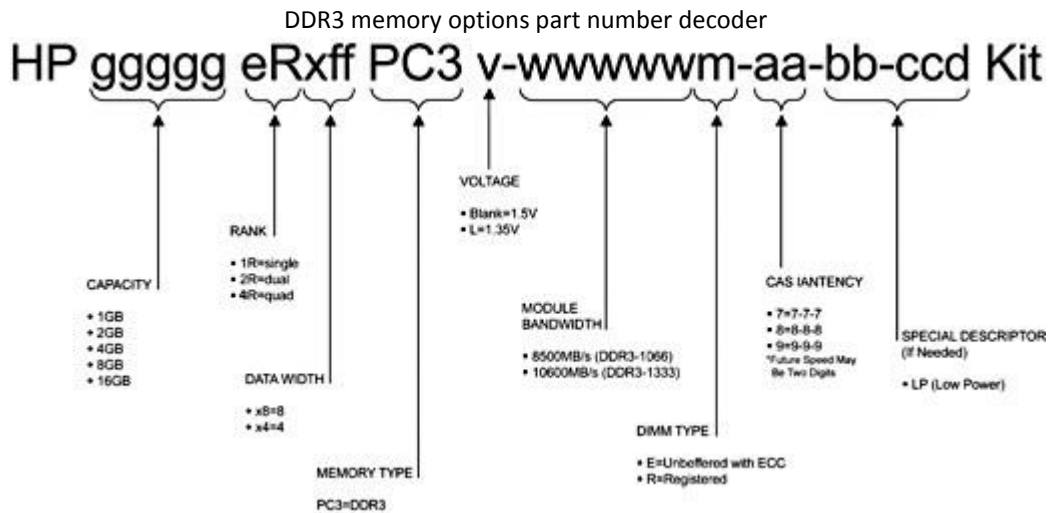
DDR3 memory options part number decoder

HP ggggg eRxff PC3 v-wwwwwm-aa-bb-ccd Kit

VOLTAGE

• Blank=1.5V
• L=1.35V

RANK

• 1R=single
• 2R=dual
• 4R=quad

CAPACITY

• 1GB
• 2GB
• 4GB
• 8GB
• 16GB

DATA WIDTH

• x8=8
• x4=4

MEMORY TYPE

PC3=DDR3

MODULE BANDWIDTH

• 8500MB/s (DDR3-1066)
• 10600MB/s (DDR3-1333)

DIMM TYPE

• E=Unbeffered with ECC
• R=Registered

CAS IANTENCY

• 7=7-7-7
• 8=8-8-8
• 9=9-9-9
*Future Speed May Be Two Digits

SPECIAL DESCRIPTOR (If Needed)

• LP (Low Power)